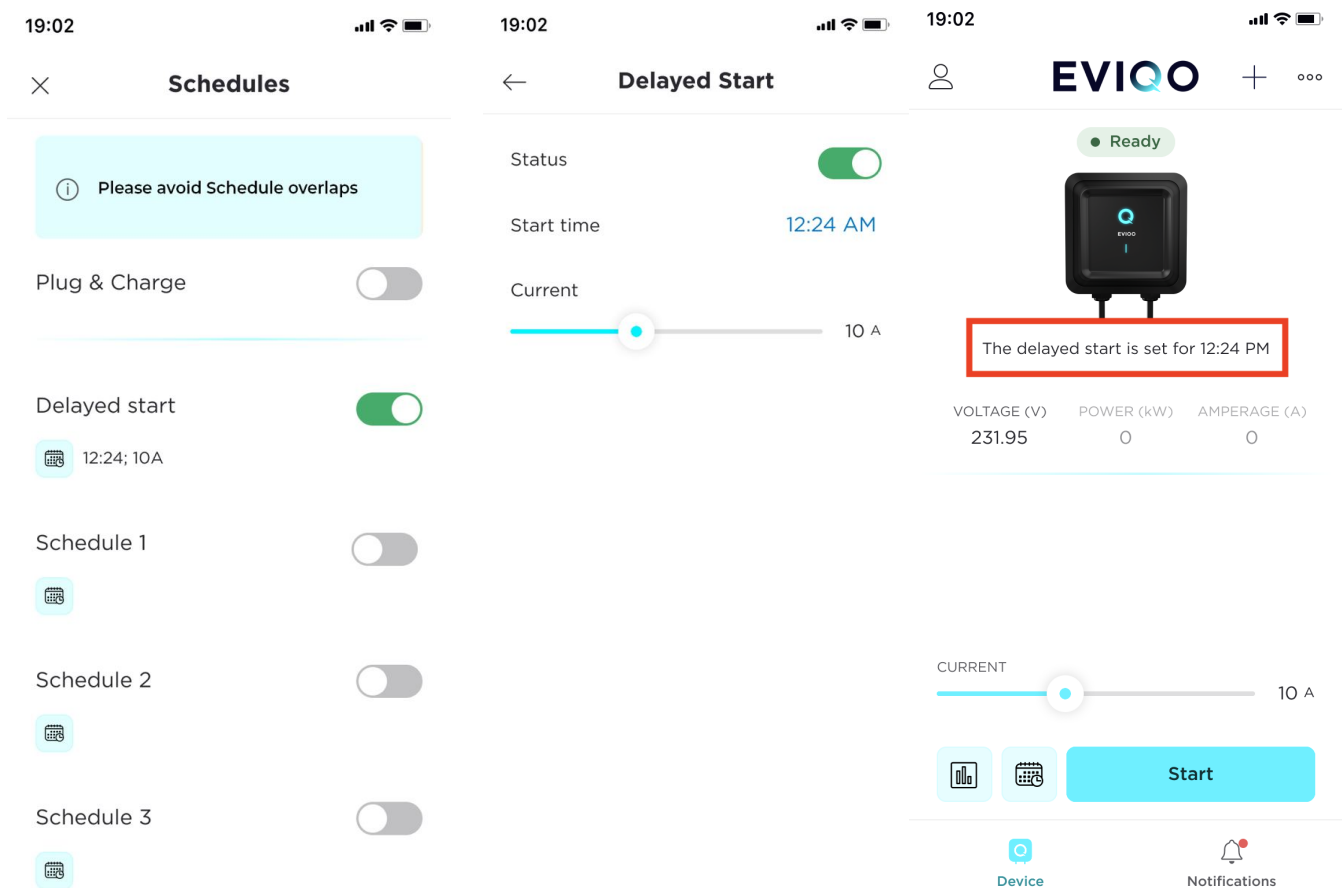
19:02

Schedules

Please avoid Schedule overlaps

Plug & Charge

Delayed start

12:24; 10A

Schedule 1

Schedule 2

Schedule 3

19:02

Delayed Start

Status

Start time 12:24 AM

Current

10 A

19:02

EVIQO

Ready

EVIQO

The delayed start is set for 12:24 PM

| VOLTAGE (V) | POWER (kW) | AMPERAGE (A) |
|---|---|---|
| 231.95 | 0 | 0 |

CURRENT

10 A

Start

Device

Notifications